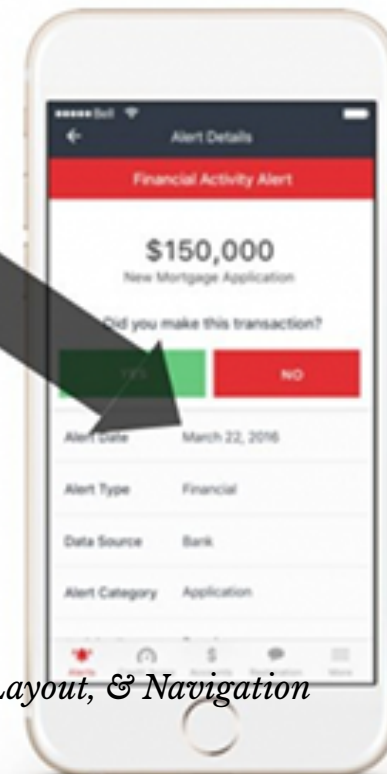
•••••Bell

Alert Details

Financial Activity Alert

$150,000

New Mortgage Application

Did you make this transaction?

YES

NO

Alert Date

March 22, 2016

Alert Type

Financial

Data Source

Bank

Alert Category

Application

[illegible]

Alerts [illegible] Accounts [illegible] More

Layout, & Navigation